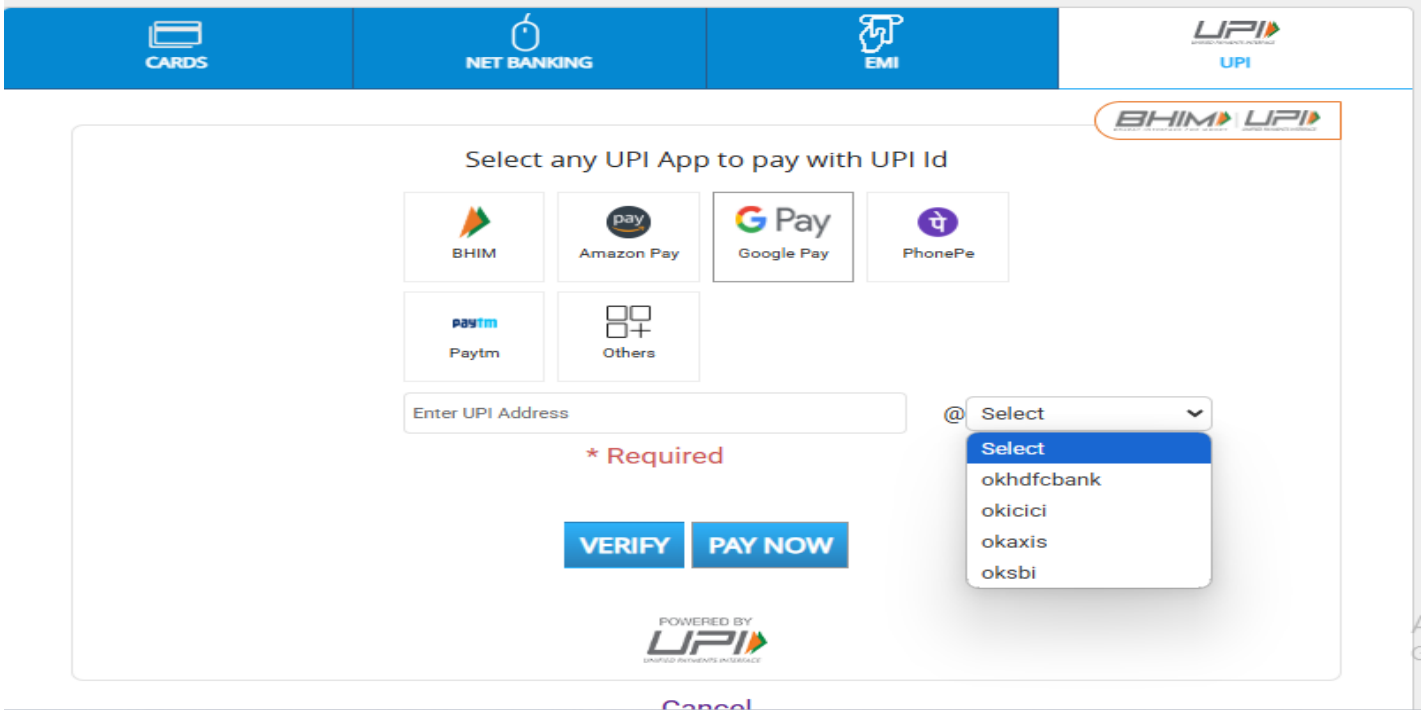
CARDS NET BANKING EMI UPI UPI

BHIM UPI

Select any UPI App to pay with UPI Id

BHIM
pay
Amazon Pay
G Pay
Google Pay
पे
PhonePe
Paytm
Paytm
Others

Enter UPI Address
@ Select
Select
okhdfcbank
okicici
okaxis
oksbi

* Required

VERIFY PAY NOW

POWERED BY
UPI
UNIFIED PAYMENTS INTERFACE

Cancel